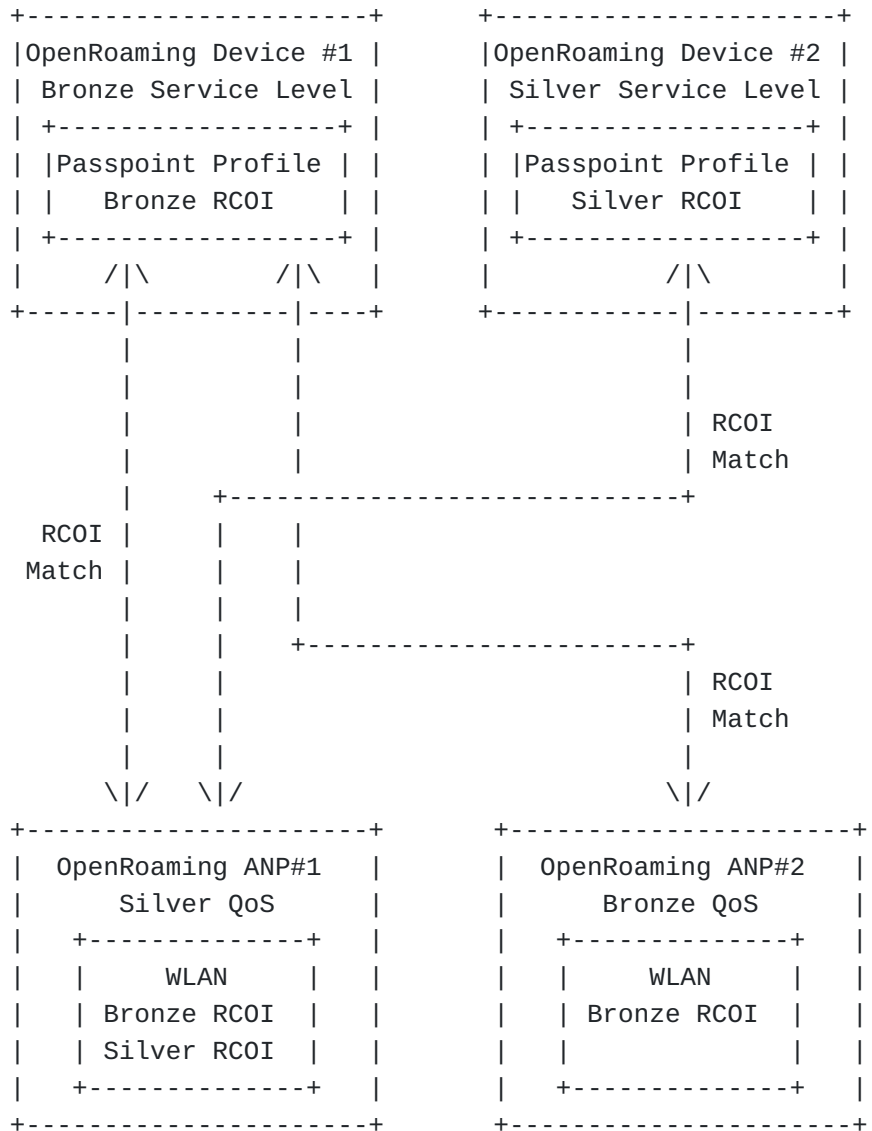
OpenRoaming Device #1
Bronze Service Level

Passpoint Profile
Bronze RCOI

OpenRoaming Device #2
Silver Service Level

Passpoint Profile
Silver RCOI

RCOI
Match

RCOI
Match

RCOI
Match

OpenRoaming ANP#1
Silver QoS

WLAN
Bronze RCOI
Silver RCOI

OpenRoaming ANP#2
Bronze QoS

WLAN
Bronze RCOI